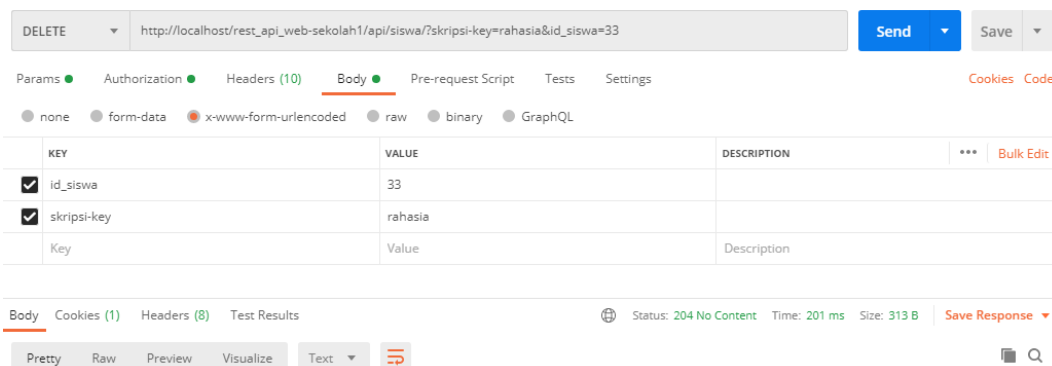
DELETE http://localhost/rest_api_web-sekolah1/api/siswa/?skripsi-key=rahasia&id_siswa=33

Send Save

Params Authorization Headers (10) Body Pre-request Script Tests Settings Cookies Code

none form-data x-www-form-urlencoded raw binary GraphQL

| | KEY | VALUE | DESCRIPTION | ••• Bulk Edit |
|---|---|---|---|---|
| ☑ | id_siswa | 33 | | |
| ☑ | skripsi-key | rahasia | | |
| | Key | Value | Description | |

Body Cookies (1) Headers (8) Test Results Status: 204 No Content Time: 201 ms Size: 313 B Save Response

Pretty Raw Preview Visualize Text